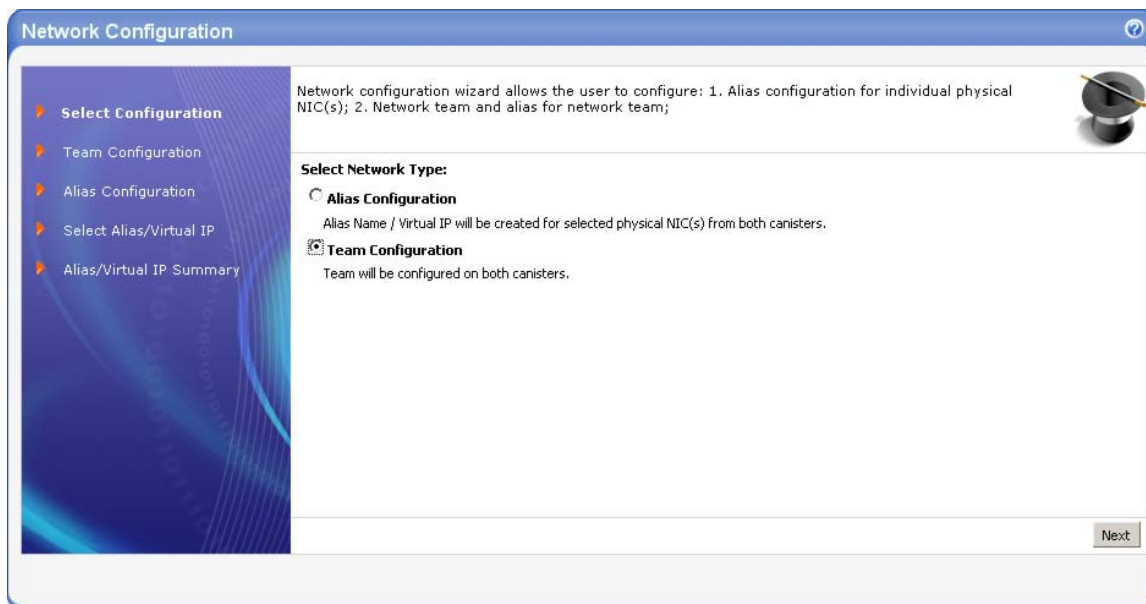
Network Configuration

Select Configuration
Team Configuration
Alias Configuration
Select Alias/Virtual IP
Alias/Virtual IP Summary

Network configuration wizard allows the user to configure: 1. Alias configuration for individual physical NIC(s); 2. Network team and alias for network team;

Select Network Type:

Alias Configuration
Alias Name / Virtual IP will be created for selected physical NIC(s) from both canisters.

Team Configuration
Team will be configured on both canisters.

Next